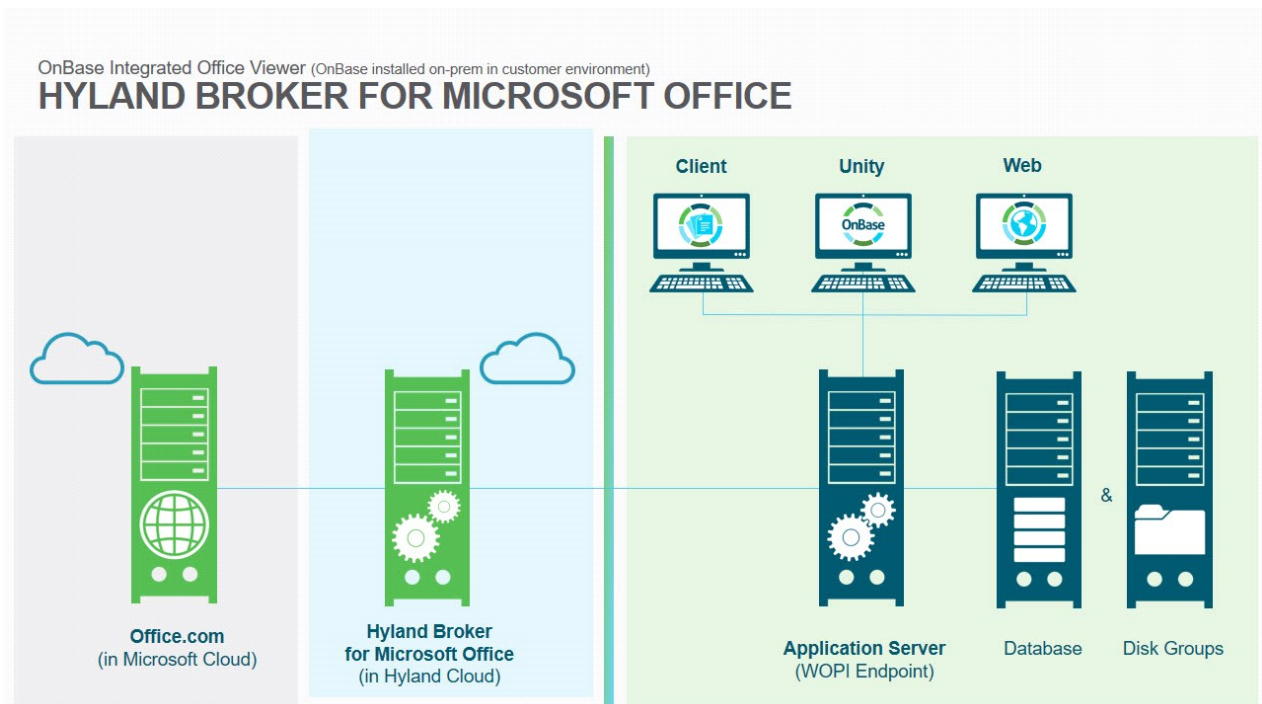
OnBase Integrated Office Viewer (OnBase installed on-prem in customer environment)
HYLAND BROKER FOR MICROSOFT OFFICE

Client

Unity

OnBase

Web

&

Office.com
(in Microsoft Cloud)

Hyland Broker
for Microsoft Office
(in Hyland Cloud)

Application Server
(WOPI Endpoint)

Database

Disk Groups